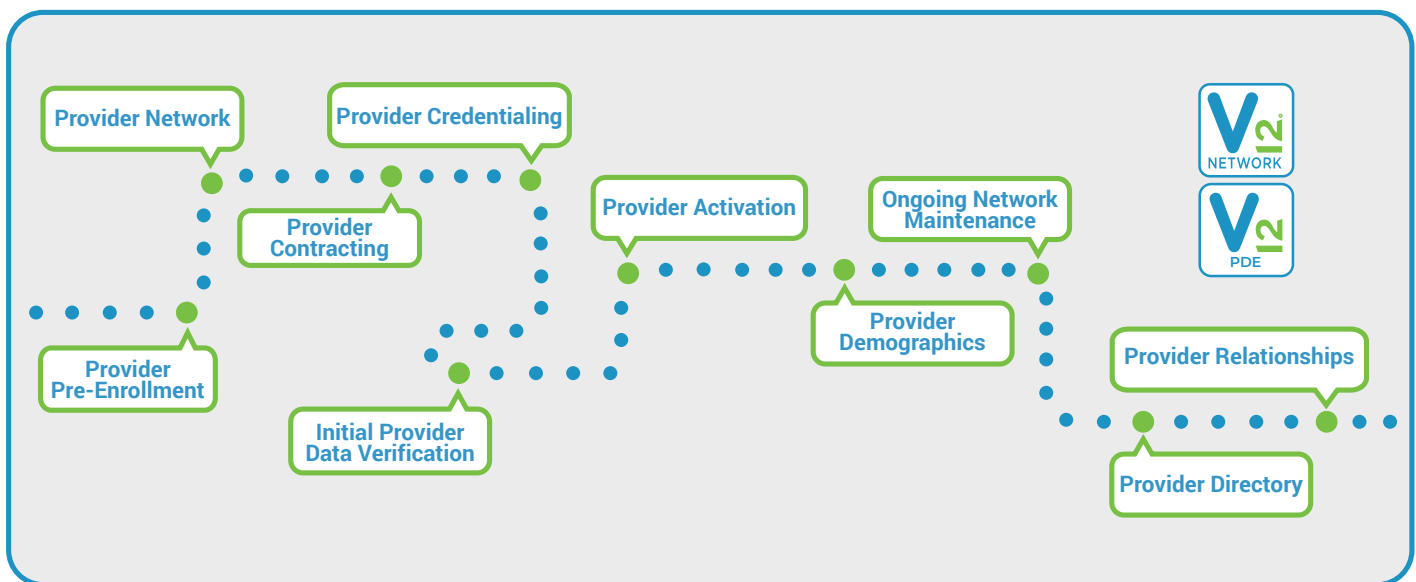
Provider Network

Provider Credentialing

Provider Contracting

Provider Pre-Enrollment

Initial Provider Data Verification

Provider Activation

Ongoing Network Maintenance

Provider Demographics

Provider Relationships

Provider Directory

V12 NETWORK

V12 PDE